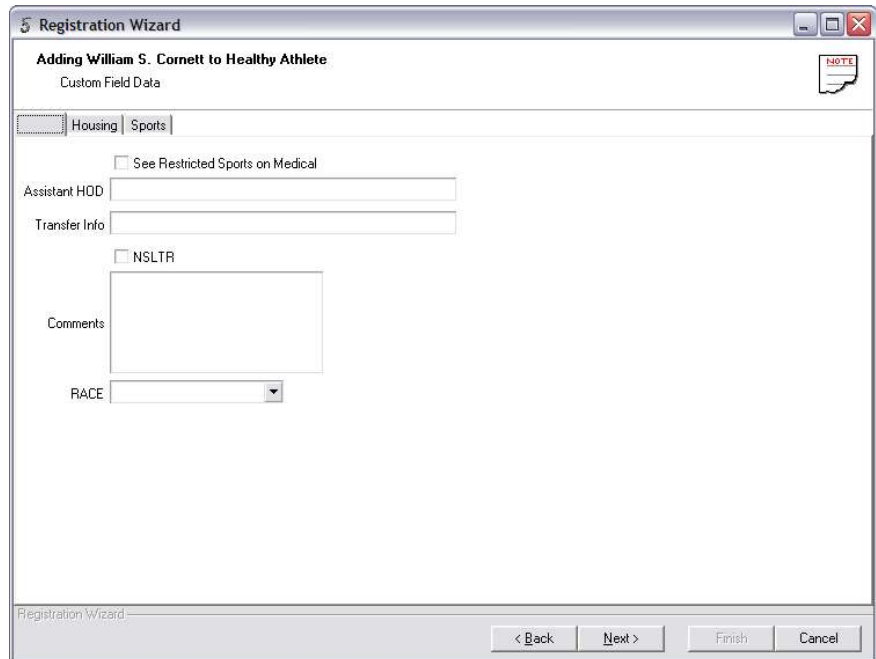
Registration Wizard

Adding William S. Cornett to Healthy Athlete
Custom Field Data

NOTE

Housing | Sports

See Restricted Sports on Medical

Assistant HOD

Transfer Info

NSLTR

Comments

RACE

Registration Wizard

< Back | Next > | Finish | Cancel